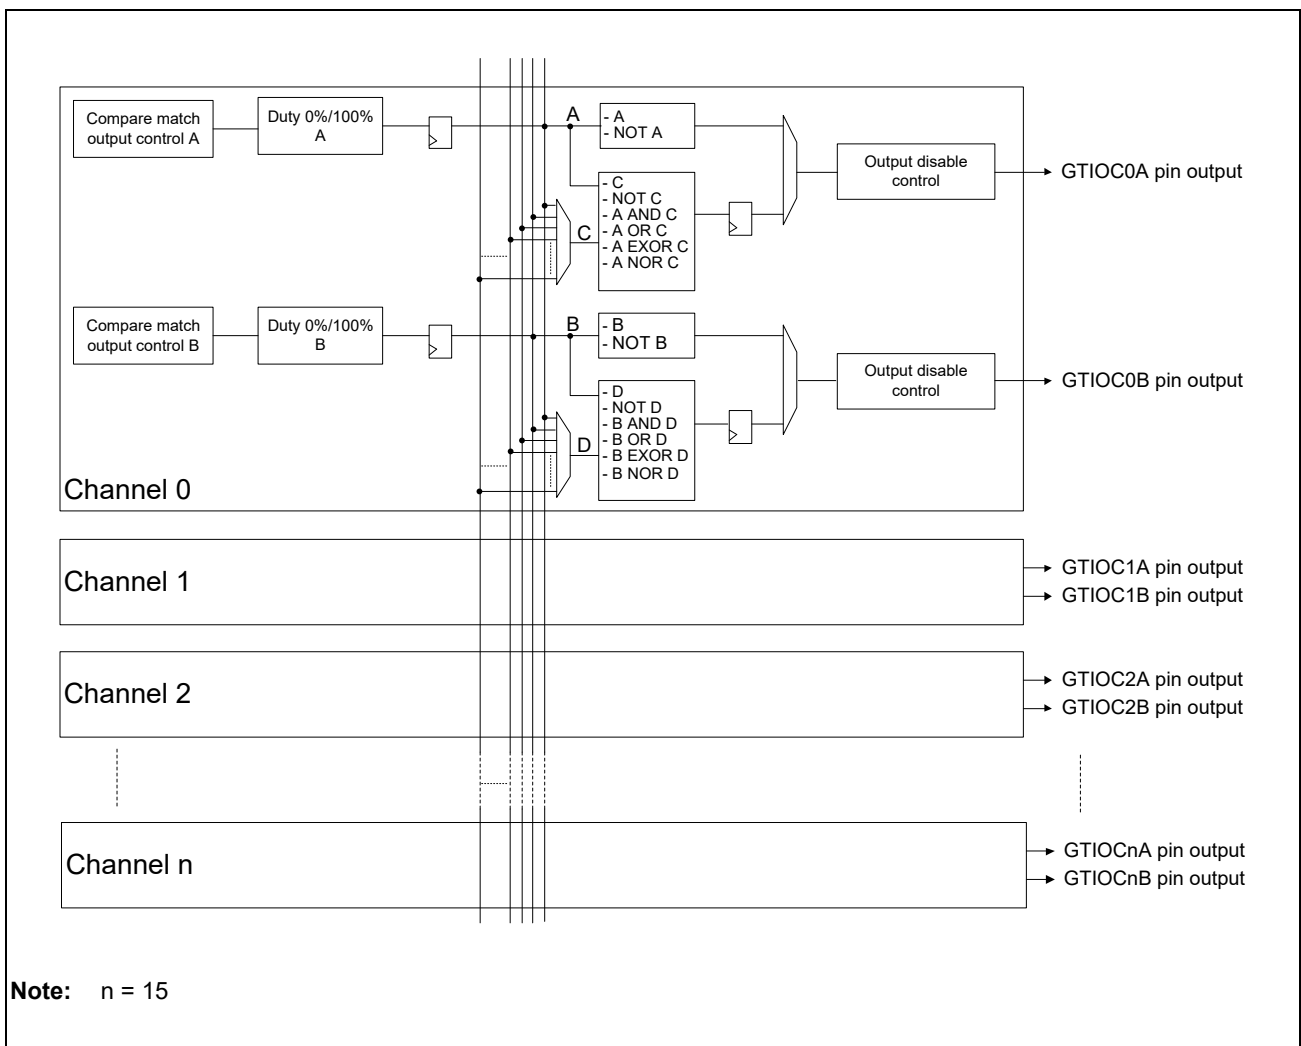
Compare match output control A

Duty 0%/100% A

A

- A
- NOT A

Output disable control

GTIOC0A pin output

- C
- NOT C
- A AND C
- A OR C
- A EXOR C
- A NOR C

C

Compare match output control B

Duty 0%/100% B

B

- B
- NOT B

Output disable control

GTIOC0B pin output

- D
- NOT D
- B AND D
- B OR D
- B EXOR D
- B NOR D

D

Channel 0

Channel 1

GTIOC1A pin output
GTIOC1B pin output

Channel 2

GTIOC2A pin output
GTIOC2B pin output

Channel n

GTIOCnA pin output
GTIOCnB pin output

**Note:** n = 15